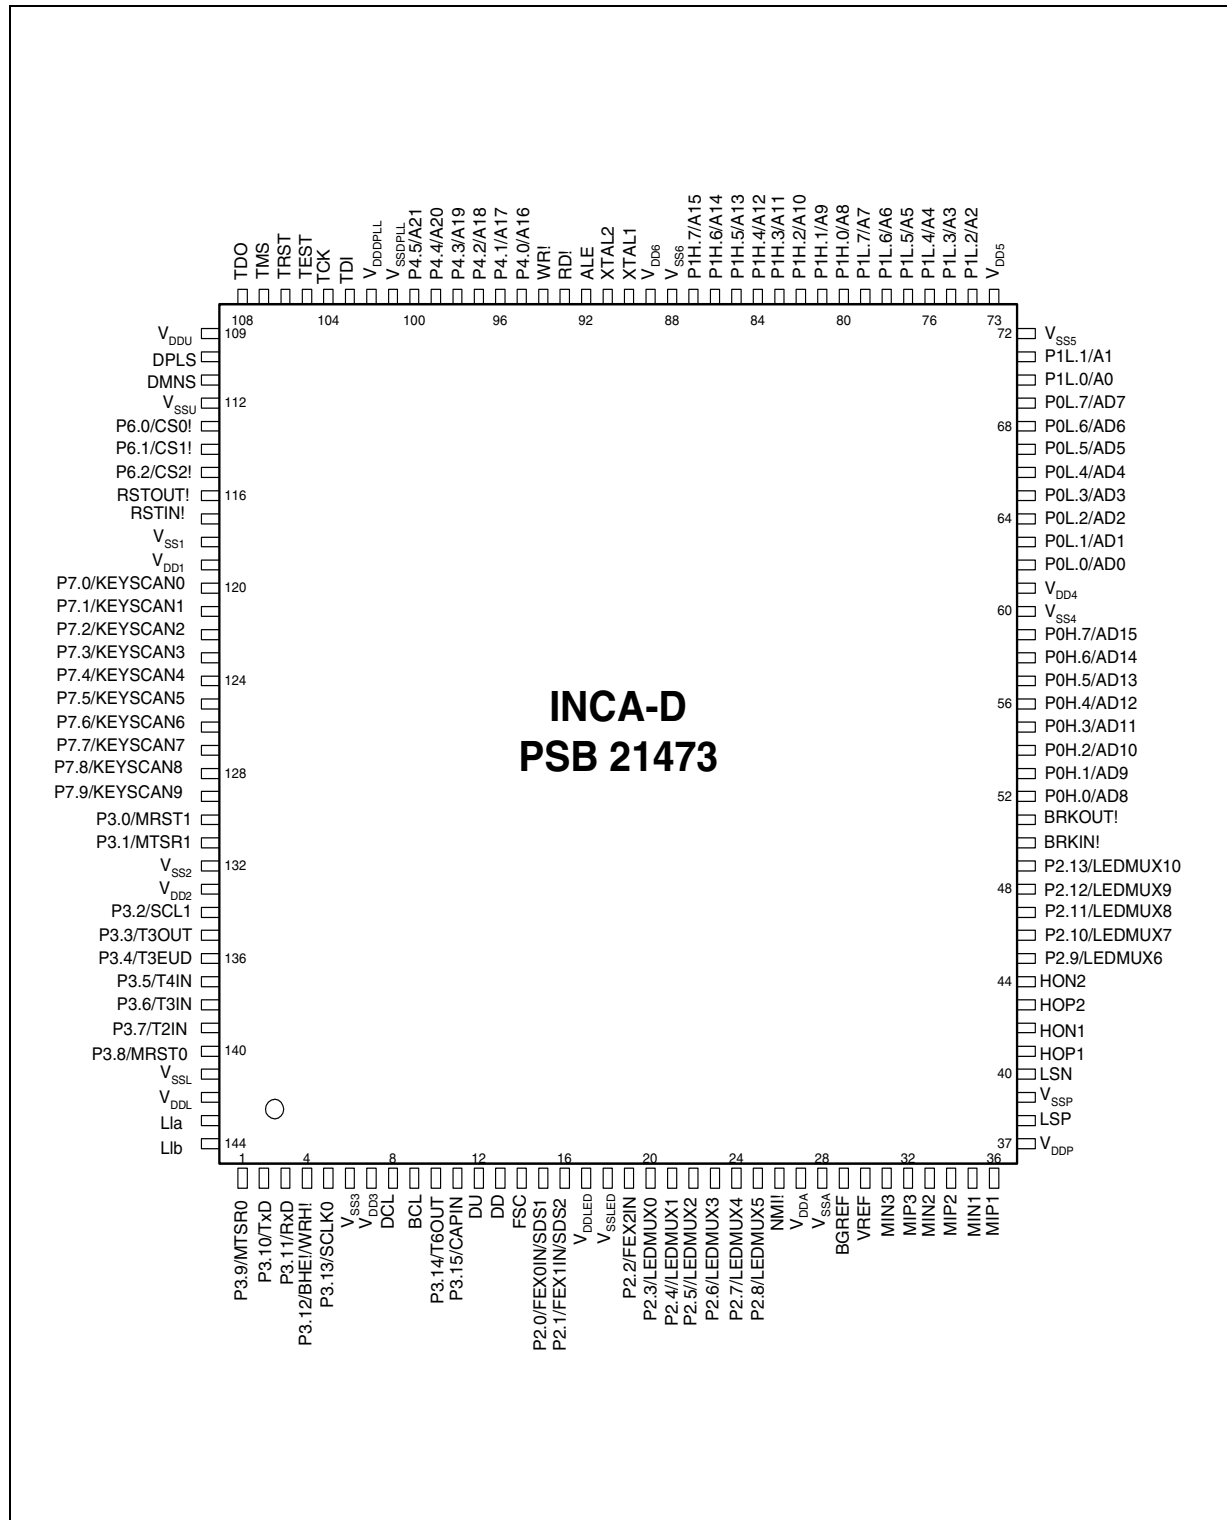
TDO
TMS
TRST
TEST
TCK
TDI
$V_{DDDPLL}$
$V_{SSDPLL}$
P4.5/A21
P4.4/A20
P4.3/A19
P4.2/A18
P4.1/A17
P4.0/A16
WR!
RD!
ALE
XTAL2
XTAL1
$V_{DD6}$
$V_{SS6}$
P1H.7/A15
P1H.6/A14
P1H.5/A13
P1H.4/A12
P1H.3/A11
P1H.2/A10
P1H.1/A9
P1H.0/A8
P1L.7/A7
P1L.6/A6
P1L.5/A5
P1L.4/A4
P1L.3/A3
P1L.2/A2
$V_{DD5}$

108 104 100 96 92 88 84 80 76 73

$V_{DDU}$ 109
DPLS
DMNS
$V_{SSU}$ 112
P6.0/CS0!
P6.1/CS1!
P6.2/CS2!
RSTOUT! 116
RSTIN!
$V_{SS1}$
$V_{DD1}$
P7.0/KEYSCAN0 120
P7.1/KEYSCAN1
P7.2/KEYSCAN2
P7.3/KEYSCAN3
P7.4/KEYSCAN4 124
P7.5/KEYSCAN5
P7.6/KEYSCAN6
P7.7/KEYSCAN7
P7.8/KEYSCAN8 128
P7.9/KEYSCAN9
P3.0/MRST1
P3.1/MTSR1
$V_{SS2}$ 132
$V_{DD2}$
P3.2/SCL1
P3.3/T3OUT
P3.4/T3EUD 136
P3.5/T4IN
P3.6/T3IN
P3.7/T2IN
P3.8/MRST0 140
$V_{SSL}$
$V_{DDL}$
LIa
LIb 144

72 $V_{SS5}$
P1L.1/A1
P1L.0/A0
P0L.7/AD7
68 P0L.6/AD6
P0L.5/AD5
P0L.4/AD4
P0L.3/AD3
64 P0L.2/AD2
P0L.1/AD1
P0L.0/AD0
$V_{DD4}$
60 $V_{SS4}$
P0H.7/AD15
P0H.6/AD14
P0H.5/AD13
56 P0H.4/AD12
P0H.3/AD11
P0H.2/AD10
P0H.1/AD9
52 P0H.0/AD8
BRKOUT!
BRKIN!
P2.13/LEDMUX10
48 P2.12/LEDMUX9
P2.11/LEDMUX8
P2.10/LEDMUX7
P2.9/LEDMUX6
44 HON2
HOP2
HON1
HOP1
40 LSN
$V_{SSP}$
LSP
37 $V_{DDP}$

INCA-D
PSB 21473

1 4 8 12 16 20 24 28 32 36

P3.9/MTSR0
P3.10/TxD
P3.11/RxD
P3.12/BHE!/WRH!
P3.13/SCLK0
$V_{SS3}$
$V_{DD3}$
DCL
BCL
P3.14/T6OUT
P3.15/CAPIN
DU
DD
FSC
P2.0/FEX0IN/SDS1
P2.1/FEX1IN/SDS2
$V_{DDLED}$
$V_{SSLED}$
P2.2/FEX2IN
P2.3/LEDMUX0
P2.4//LEDMUX1
P2.5//LEDMUX2
P2.6/LEDMUX3
P2.7/LEDMUX4
P2.8/LEDMUX5
NMI!
$V_{DDA}$
$V_{SSA}$
BGREF
VREF
MIN3
MIP3
MIN2
MIP2
MIN1
MIP1